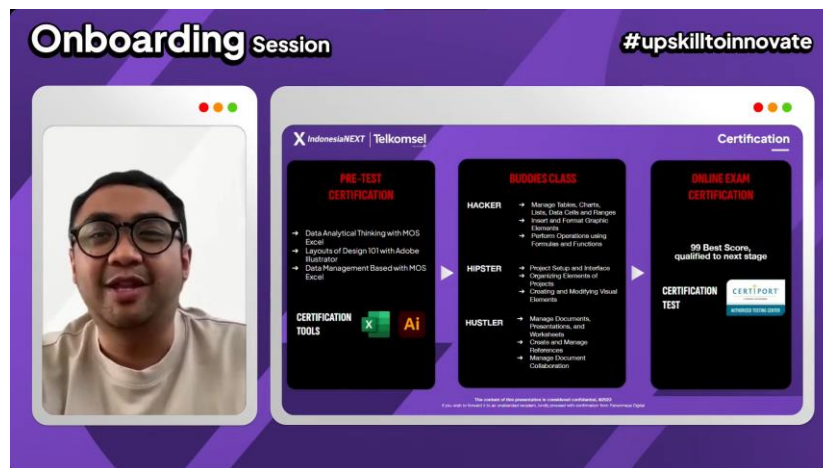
Onboarding Session

#upskilltoinnovate

X IndonesiaNEXT | Telkomsel

Certification

PRE-TEST CERTIFICATION

➔ Data Analytical Thinking with MOS Excel
➔ Layouts of Design 101 with Adobe Illustrator
➔ Data Management Based with MOS Excel

CERTIFICATION TOOLS

Ai

BUDDIES CLASS

HACKER
➔ Manage Tables, Charts, Lists, Data Cells and Ranges
➔ Insert and Format Graphic Elements
➔ Perform Operations using Formulas and Functions

HIPSTER
➔ Project Setup and Interface
➔ Organizing Elements of Projects
➔ Creating and Modifying Visual Elements

HUSTLER
➔ Manage Documents, Presentations, and Worksheets
➔ Create and Manage References
➔ Manage Document Collaboration

ONLINE EXAM CERTIFICATION

99 Best Score, qualified to next stage

CERTIFICATION TEST

CERTIPORT
AUTHORIZED TESTING CENTER

The content of this presentation is considered confidential, ©2022
If you wish to forward it to an unattended recipient, kindly proceed with confirmation from Telkomsel Digital